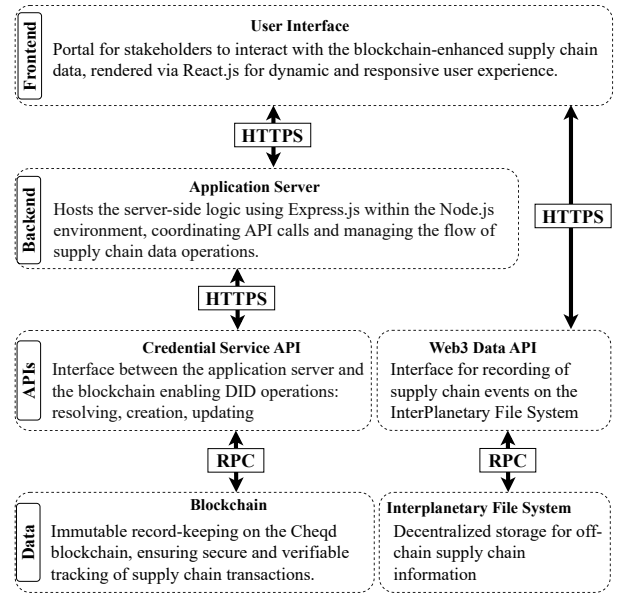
Frontend

User Interface

Portal for stakeholders to interact with the blockchain-enhanced supply chain data, rendered via React.js for dynamic and responsive user experience.

HTTPS

HTTPS

Backend

Application Server

Hosts the server-side logic using Express.js within the Node.js environment, coordinating API calls and managing the flow of supply chain data operations.

HTTPS

APIs

Credential Service API

Interface between the application server and the blockchain enabling DID operations: resolving, creation, updating

Web3 Data API

Interface for recording of supply chain events on the InterPlanetary File System

RPC

RPC

Data

Blockchain

Immutable record-keeping on the Cheqd blockchain, ensuring secure and verifiable tracking of supply chain transactions.

Interplanetary File System

Decentralized storage for off-chain supply chain information